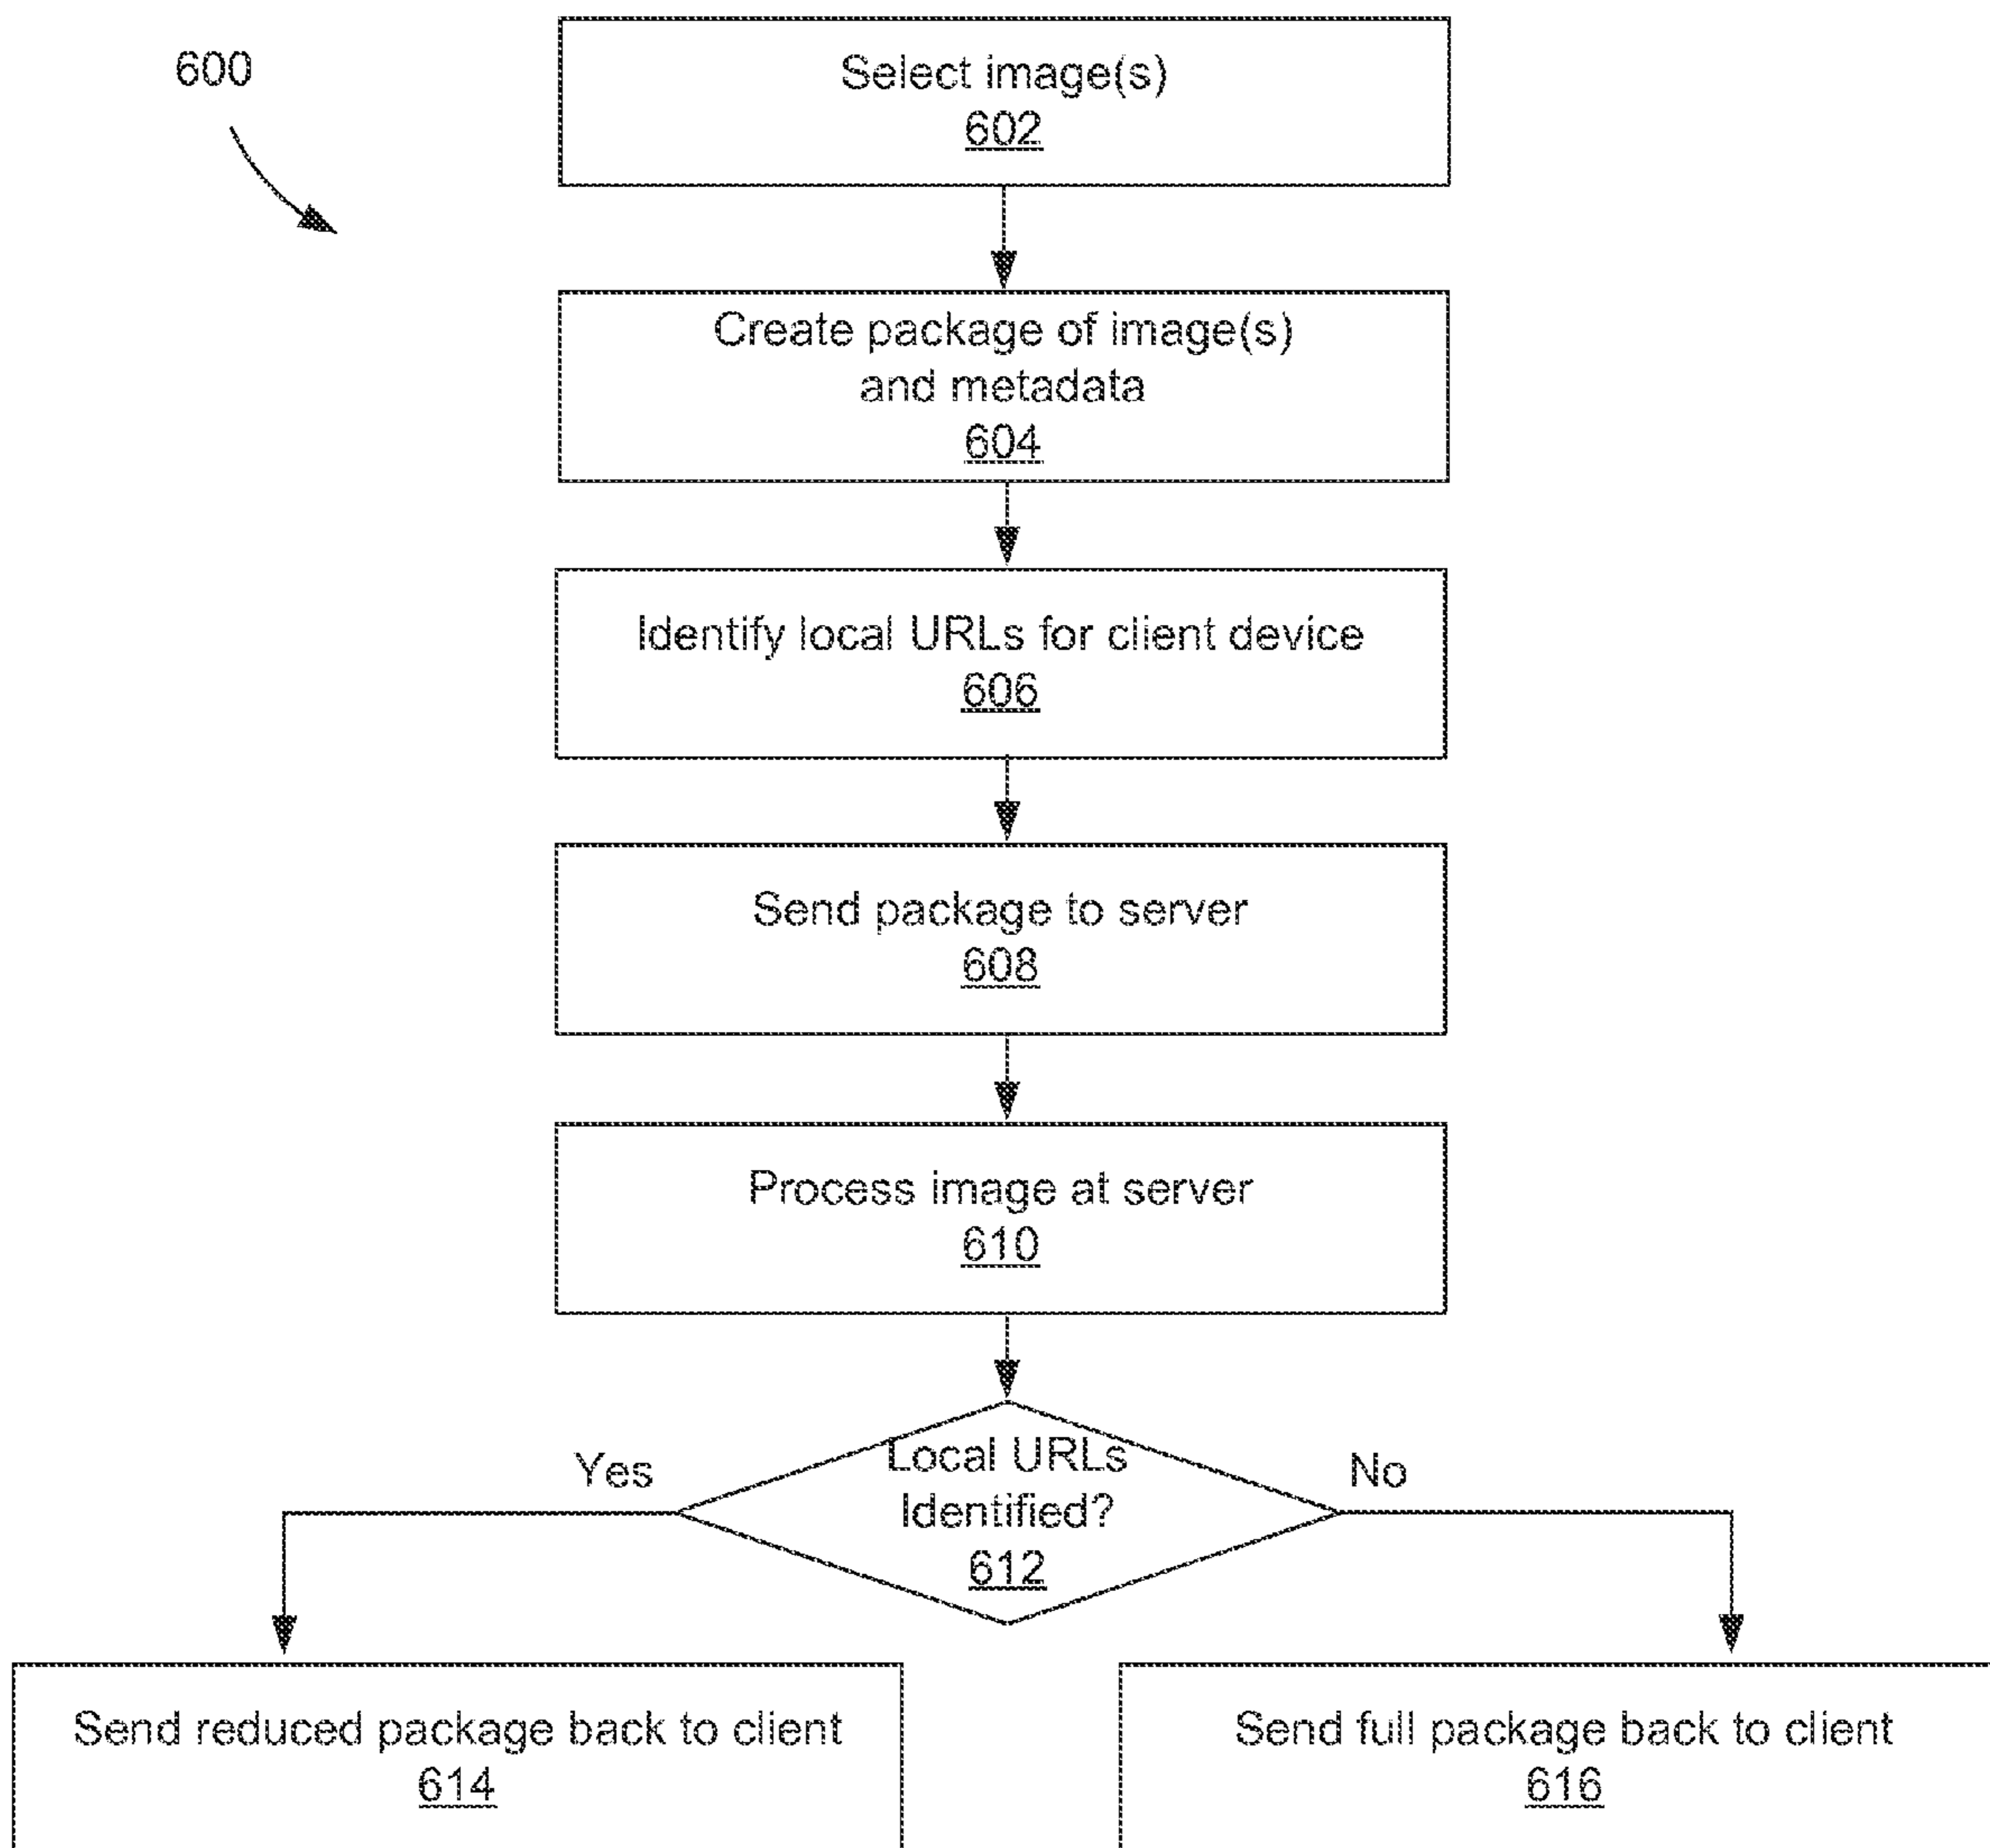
600

Select image(s)
602

Create package of image(s) and metadata
604

Identify local URLs for client device
606

Send package to server
608

Process image at server
610

Yes

Local URLs Identified?
612

No

Send reduced package back to client
614

Send full package back to client
616